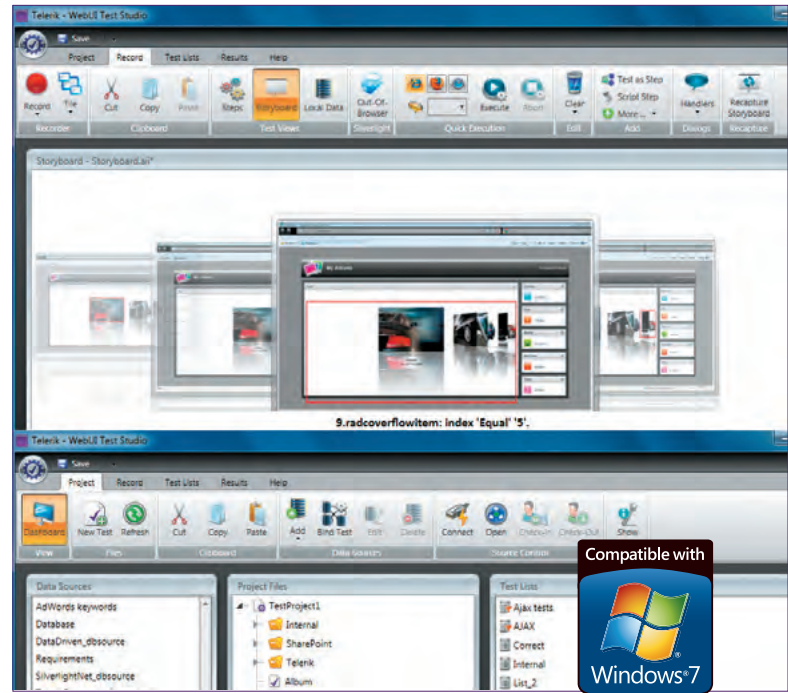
Telerik - WebUI Test Studio

Save

Project Record Test Lists Results Help

Record Tile Cut Copy Paste Steps Storyboard Local Data Out-Of-Browser Execute Reset Clear Test as Step Script Step More... Handlers Recapture Storyboard

Recorder Clipboard Test Views Silverlight Quick Execution Edit Add Dialogs Recapture

Storyboard - Storyboard.aii*

9.radcoverflowitem: index 'Equal' '5'.

Telerik - WebUI Test Studio

Save

Project Record Test Lists Results Help

Dashboard New Test Refresh Cut Copy Paste Add Bind Test Edit Delete Connect Open Check-In Check-Out Show

View Files Clipboard Data Sources Source Control

Data Sources

AdWords keywords
Database
DataDriven_dbsource
Requirements
SilverlightNet_dbsource

Project Files

TestProject1
Internal
SharePoint
Telerik
Album

Test Lists

Ajax tests
AJAX
Correct
Internal
List_2

Compatible with

Windows 7